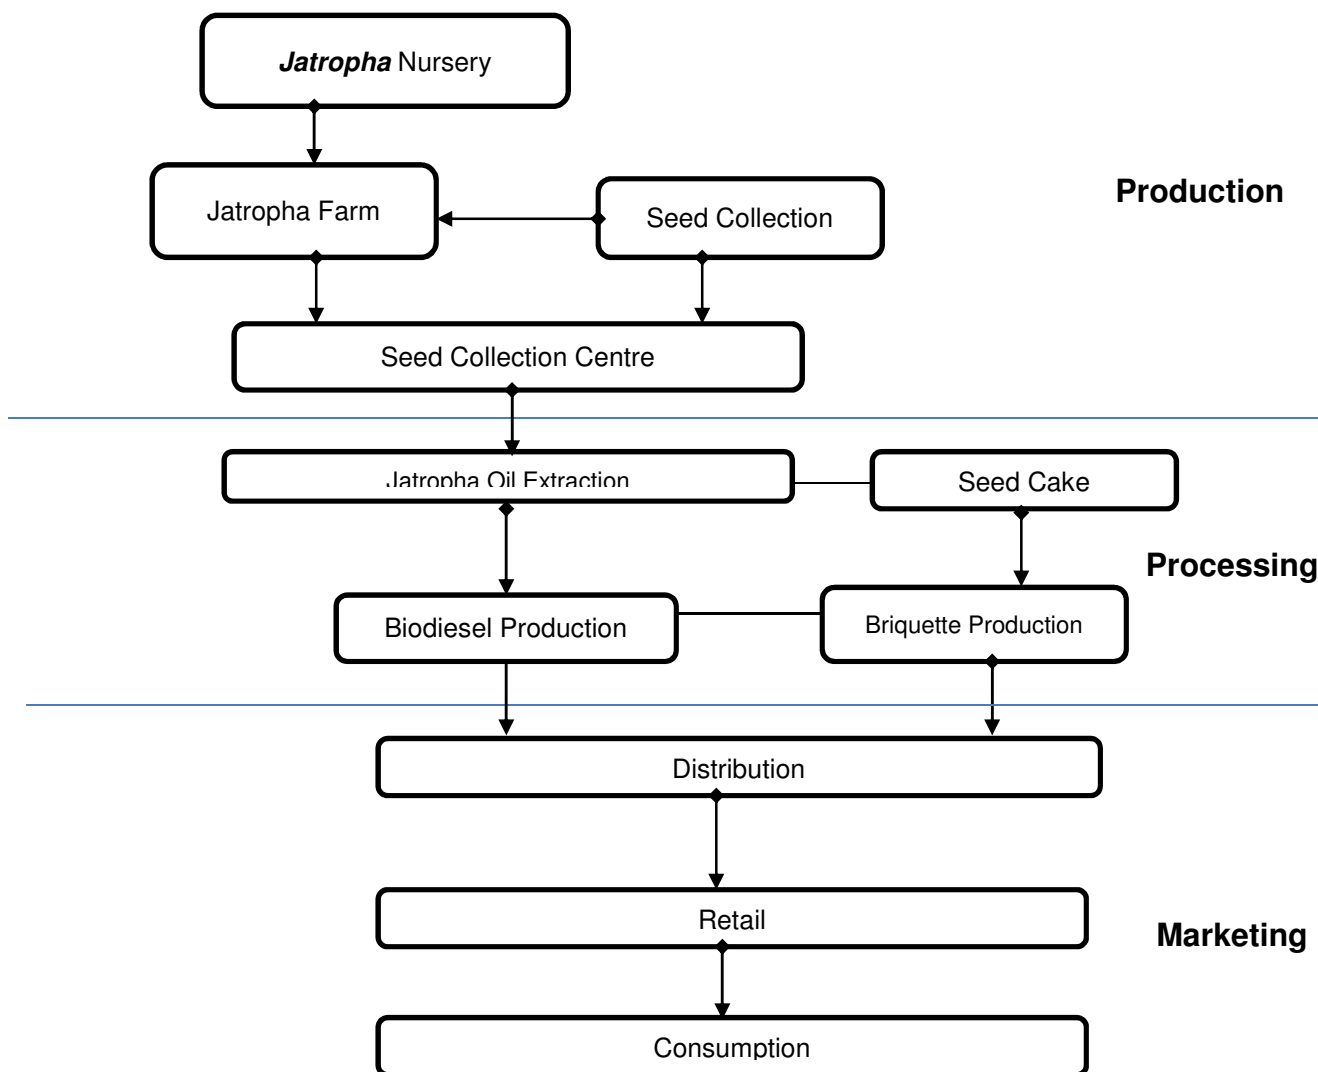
Jatropha Nursery

Production

Jatropha Farm

Seed Collection

Seed Collection Centre

Jatropha Oil Extraction

Seed Cake

Processing

Biodiesel Production

Briquette Production

Distribution

Retail

Marketing

Consumption